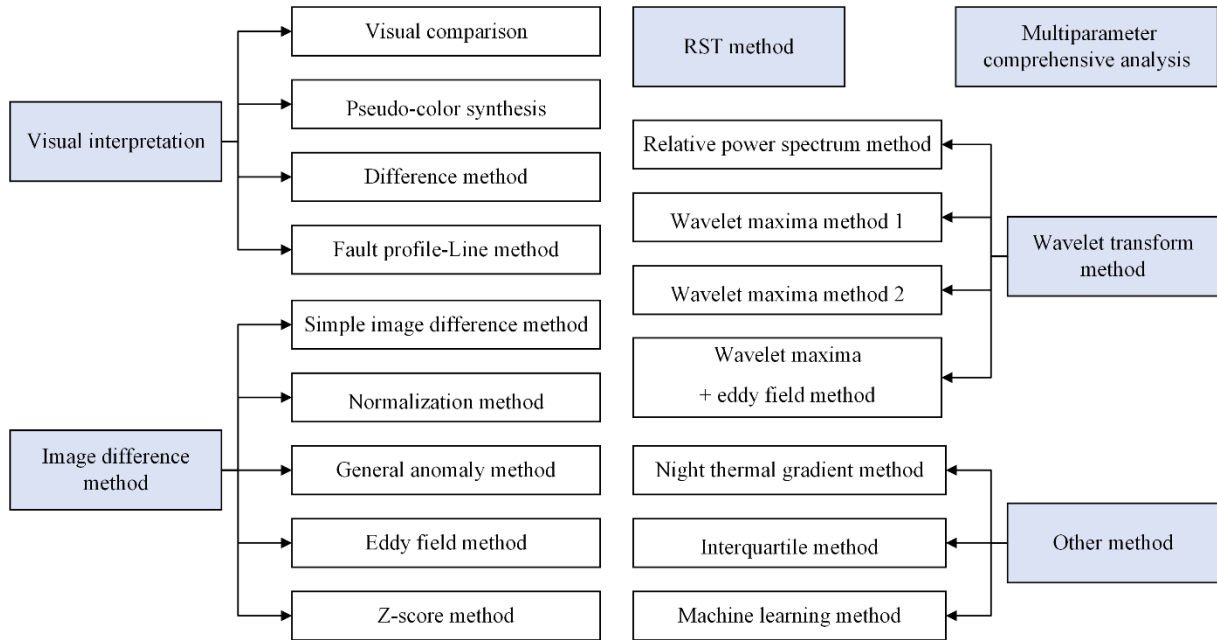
Visual comparison

RST method

Multiparameter comprehensive analysis

Visual interpretation

Pseudo-color synthesis

Difference method

Fault profile-Line method

Relative power spectrum method

Wavelet maxima method 1

Wavelet maxima method 2

Wavelet maxima + eddy field method

Wavelet transform method

Simple image difference method

Normalization method

Image difference method

General anomaly method

Eddy field method

Z-score method

Night thermal gradient method

Interquartile method

Machine learning method

Other method